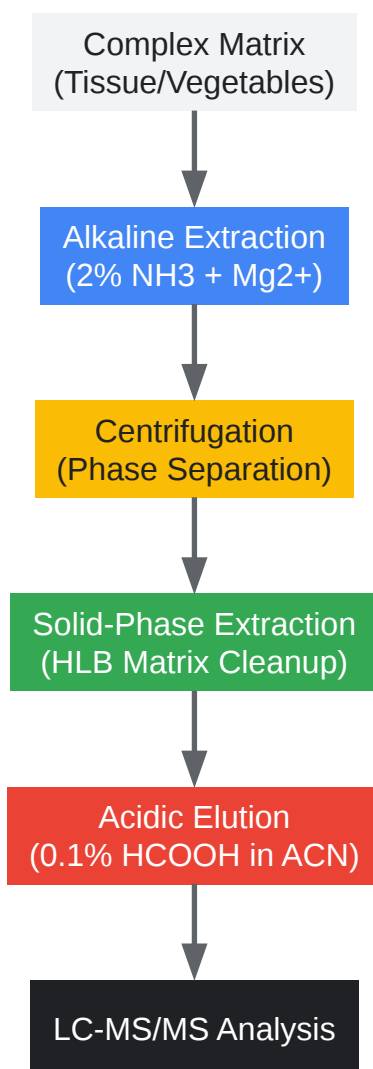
Complex Matrix
(Tissue/Vegetables)

Alkaline Extraction
(2% NH3 + Mg2+)

Centrifugation
(Phase Separation)

Solid-Phase Extraction
(HLB Matrix Cleanup)

Acidic Elution
(0.1% HCOOH in ACN)

LC-MS/MS Analysis